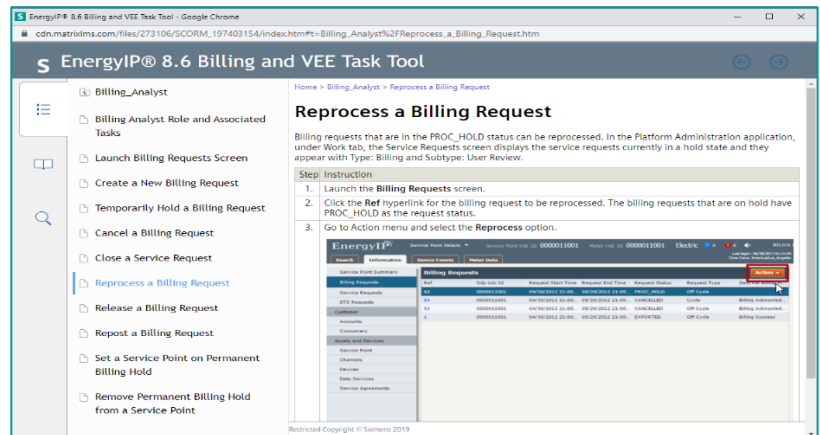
EnergyIP® 8.6 Billing and VEE Task Tool - Google Chrome

cdn.matrixlms.com/files/273106/SCORM_197403154/index.htm#t=Billing_Analyst%2FReprocess_a_Billing_Request.htm

S EnergyIP® 8.6 Billing and VEE Task Tool

Billing_Analyst

Billing Analyst Role and Associated Tasks

Launch Billing Requests Screen

Create a New Billing Request

Temporarily Hold a Billing Request

Cancel a Billing Request

Close a Service Request

Reprocess a Billing Request

Release a Billing Request

Repost a Billing Request

Set a Service Point on Permanent Billing Hold

Remove Permanent Billing Hold from a Service Point

Home > Billing_Analyst > Reprocess a Billing Request

Reprocess a Billing Request

Billing requests that are in the PROC_HOLD status can be reprocessed. In the Platform Administration application, under Work tab, the Service Requests screen displays the service requests currently in a hold state and they appear with Type: Billing and Subtype: User Review.

| Step | Instruction |
|---|---|
| 1. | Launch the **Billing Requests** screen. |
| 2. | Click the **Ref** hyperlink for the billing request to be reprocessed. The billing requests that are on hold have PROC_HOLD as the request status. |
| 3. | Go to Action menu and select the **Reprocess** option. |

EnergyIP Service Point Details Service Point Udc Id: 0000011001 Meter Udc Id: 0000011001 Electric

Search Information Device Events Meter Data

Service Point Summary
Billing Requests
Service Requests
DTS Requests
Customer
Accounts
Consumers
Assets and Services
Service Point
Channels
Devices
Data Services
Service Agreements

Billing Requests Action

| Ref | Sdp Udc Id | Request Start Time | Request End Time | Request Status | Request Type | Service Status |
|---|---|---|---|---|---|---|
| 62 | 0000011001 | 04/30/2012 21:00 | 05/29/2012 21:00 | PROC_HOLD | Off Cycle | |
| 64 | 0000011001 | 04/30/2012 21:00 | 05/29/2012 21:00 | CANCELLED | Cycle | Billing Acknowled... |
| 63 | 0000011001 | 04/30/2012 21:00 | 05/29/2012 21:00 | CANCELLED | Off Cycle | Billing Acknowled... |
| 1 | 0000011001 | 04/30/2012 21:00 | 05/29/2012 21:00 | EXPORTED | Off Cycle | Billing Success |

Restricted Copyright © Siemens 2019